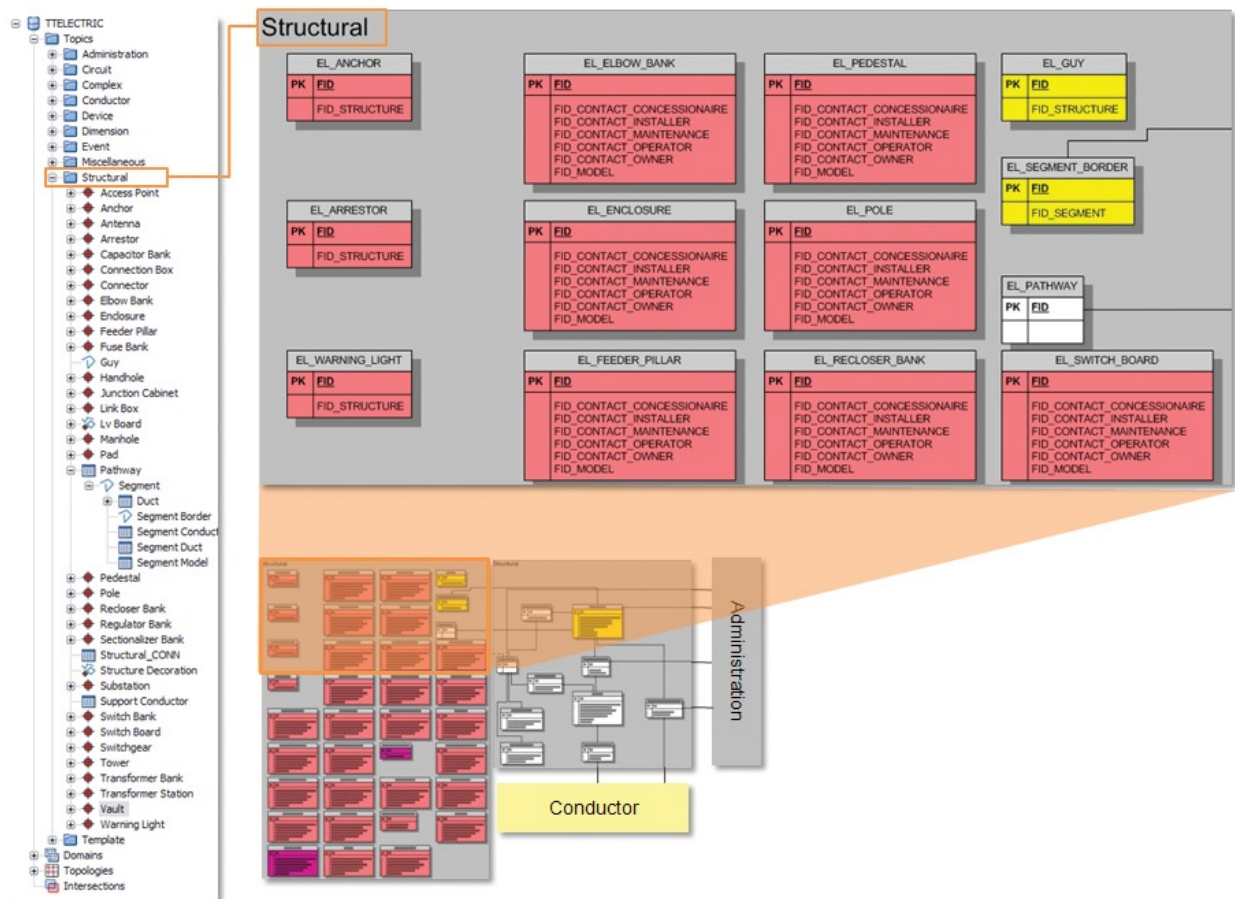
TTELECTRIC
Topics
Administration
Circuit
Complex
Conductor
Device
Dimension
Event
Miscellaneous
Structural
Access Point
Anchor
Antenna
Arrestor
Capacitor Bank
Connection Box
Connector
Elbow Bank
Enclosure
Feeder Pillar
Fuse Bank
Guy
Handhole
Junction Cabinet
Link Box
Lv Board
Manhole
Pad
Pathway
Segment
Duct
Segment Border
Segment Conduct
Segment Duct
Segment Model
Pedestal
Pole
Recloser Bank
Regulator Bank
Sectionalizer Bank
Structural_CONN
Structure Decoration
Substation
Support Conductor
Switch Bank
Switch Board
Switchgear
Tower
Transformer Bank
Transformer Station
Vault
Warning Light
Template
Domains
Topologies
Intersections

Structural

| EL_ANCHOR | |
|---|---|
| PK | FID |
| | FID_STRUCTURE |

| EL_ELBOW_BANK | |
|---|---|
| PK | FID |
| | FID_CONTACT_CONCESSIONAIRE FID_CONTACT_INSTALLER FID_CONTACT_MAINTENANCE FID_CONTACT_OPERATOR FID_CONTACT_OWNER FID_MODEL |

| EL_PEDESTAL | |
|---|---|
| PK | FID |
| | FID_CONTACT_CONCESSIONAIRE FID_CONTACT_INSTALLER FID_CONTACT_MAINTENANCE FID_CONTACT_OPERATOR FID_CONTACT_OWNER FID_MODEL |

| EL_GUY | |
|---|---|
| PK | FID |
| | FID_STRUCTURE |

| EL_SEGMENT_BORDER | |
|---|---|
| PK | FID |
| | FID_SEGMENT |

| EL_ARRESTOR | |
|---|---|
| PK | FID |
| | FID_STRUCTURE |

| EL_ENCLOSURE | |
|---|---|
| PK | FID |
| | FID_CONTACT_CONCESSIONAIRE FID_CONTACT_INSTALLER FID_CONTACT_MAINTENANCE FID_CONTACT_OPERATOR FID_CONTACT_OWNER FID_MODEL |

| EL_POLE | |
|---|---|
| PK | FID |
| | FID_CONTACT_CONCESSIONAIRE FID_CONTACT_INSTALLER FID_CONTACT_MAINTENANCE FID_CONTACT_OPERATOR FID_CONTACT_OWNER FID_MODEL |

| EL_PATHWAY | |
|---|---|
| PK | FID |

| EL_WARNING_LIGHT | |
|---|---|
| PK | FID |
| | FID_STRUCTURE |

| EL_FEEDER_PILLAR | |
|---|---|
| PK | FID |
| | FID_CONTACT_CONCESSIONAIRE FID_CONTACT_INSTALLER FID_CONTACT_MAINTENANCE FID_CONTACT_OPERATOR FID_CONTACT_OWNER FID_MODEL |

| EL_RECLOSER_BANK | |
|---|---|
| PK | FID |
| | FID_CONTACT_CONCESSIONAIRE FID_CONTACT_INSTALLER FID_CONTACT_MAINTENANCE FID_CONTACT_OPERATOR FID_CONTACT_OWNER FID_MODEL |

| EL_SWITCH_BOARD | |
|---|---|
| PK | FID |
| | FID_CONTACT_CONCESSIONAIRE FID_CONTACT_INSTALLER FID_CONTACT_MAINTENANCE FID_CONTACT_OPERATOR FID_CONTACT_OWNER FID_MODEL |

Administration

Conductor